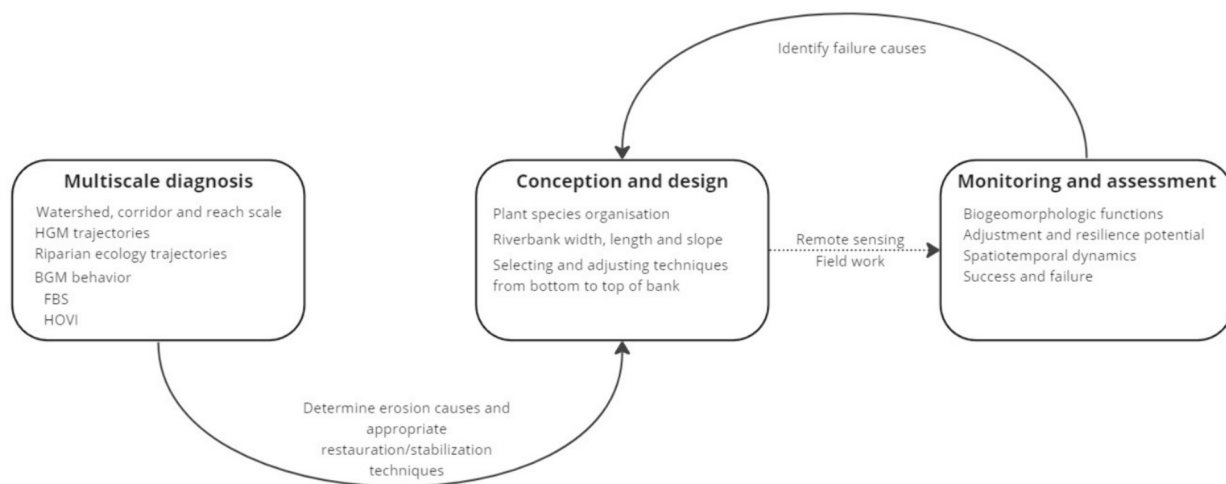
Identify failure causes

Multiscale diagnosis
Watershed, corridor and reach scale
HGM trajectories
Riparian ecology trajectories
BGM behavior
FBS
HOVI

Conception and design
Plant species organisation
Riverbank width, length and slope
Selecting and adjusting techniques from bottom to top of bank

Remote sensing
Field work

Monitoring and assessment
Biogeomorphologic functions
Adjustment and resilience potential
Spatiotemporal dynamics
Success and failure

Determine erosion causes and appropriate restauration/stabilization techniques